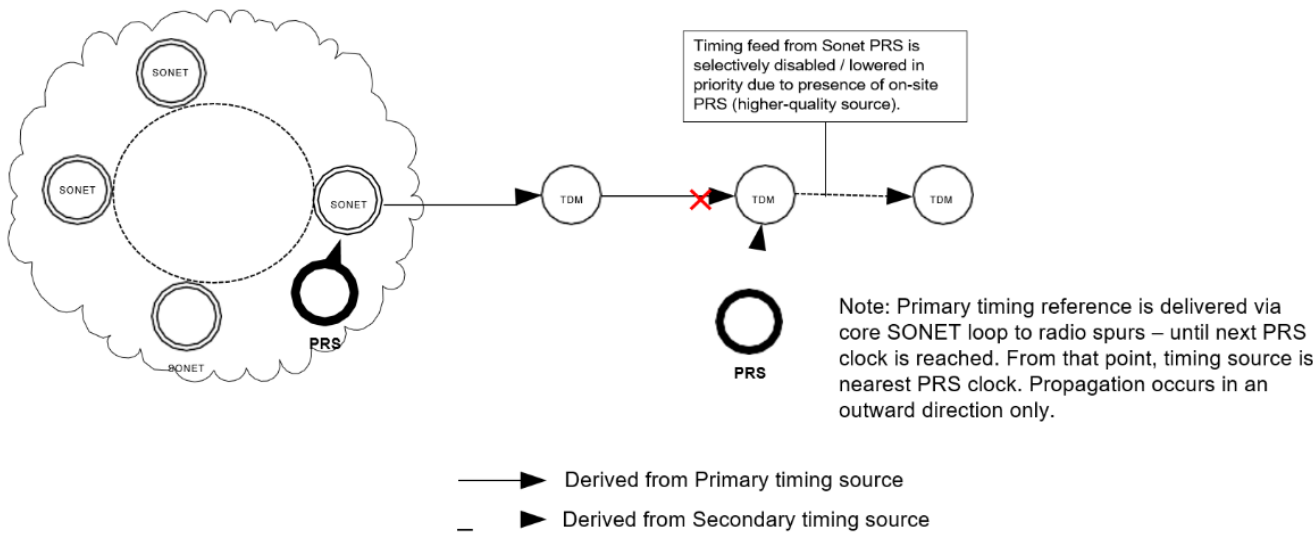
SONET

SONET

SONET

SONET

PRS

TDM

TDM

TDM

Timing feed from Sonet PRS is selectively disabled / lowered in priority due to presence of on-site PRS (higher-quality source).

PRS

Note: Primary timing reference is delivered via core SONET loop to radio spurs – until next PRS clock is reached. From that point, timing source is nearest PRS clock. Propagation occurs in an outward direction only.

Derived from Primary timing source

Derived from Secondary timing source